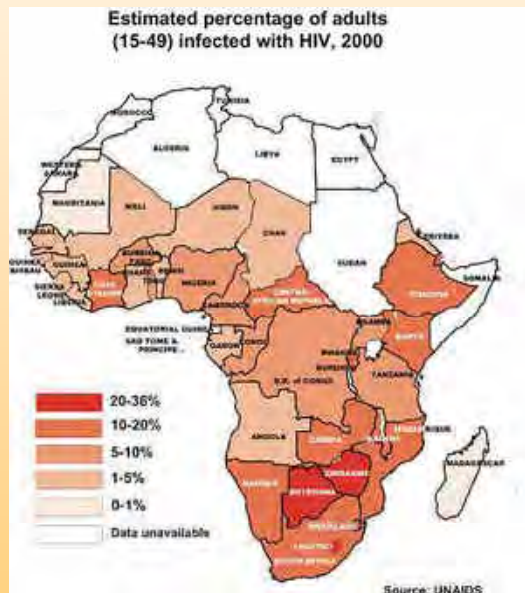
Estimated percentage of adults (15-49) infected with HIV, 2000

TUNISIA
MOROCCO
ALGERIA
LIBYA
EGYPT
WESTERN SAHARA
MAURITANIA
MALI
NIGER
CHAD
SUDAN
ERITREA
SENEGAL
GUINEA BISSAU
GUINEA
SIERRA LEONE
LIBERIA
BURKINA FASO
GHANA
TOGO
BENIN
NIGERIA
CÔTE D'IVOIRE
CAMEROON
CENTRAL AFRICAN REPUBLIC
ETHIOPIA
SOMALIA
EQUATORIAL GUINEA
SAO TOME & PRINCIPE
GABON
CONGO
UGANDA
KENYA
RWANDA
BURUNDI
D.R. of CONGO
TANZANIA
ANGOLA
ZAMBIA
MALAWI
MOZAMBIQUE
NAMIBIA
BOTSWANA
ZIMBABWE
SWAZILAND
LESOTHO
SOUTH AFRICA
MADAGASCAR

20-36%
10-20%
5-10%
1-5%
0-1%
Data unavailable

Source: UNAIDS